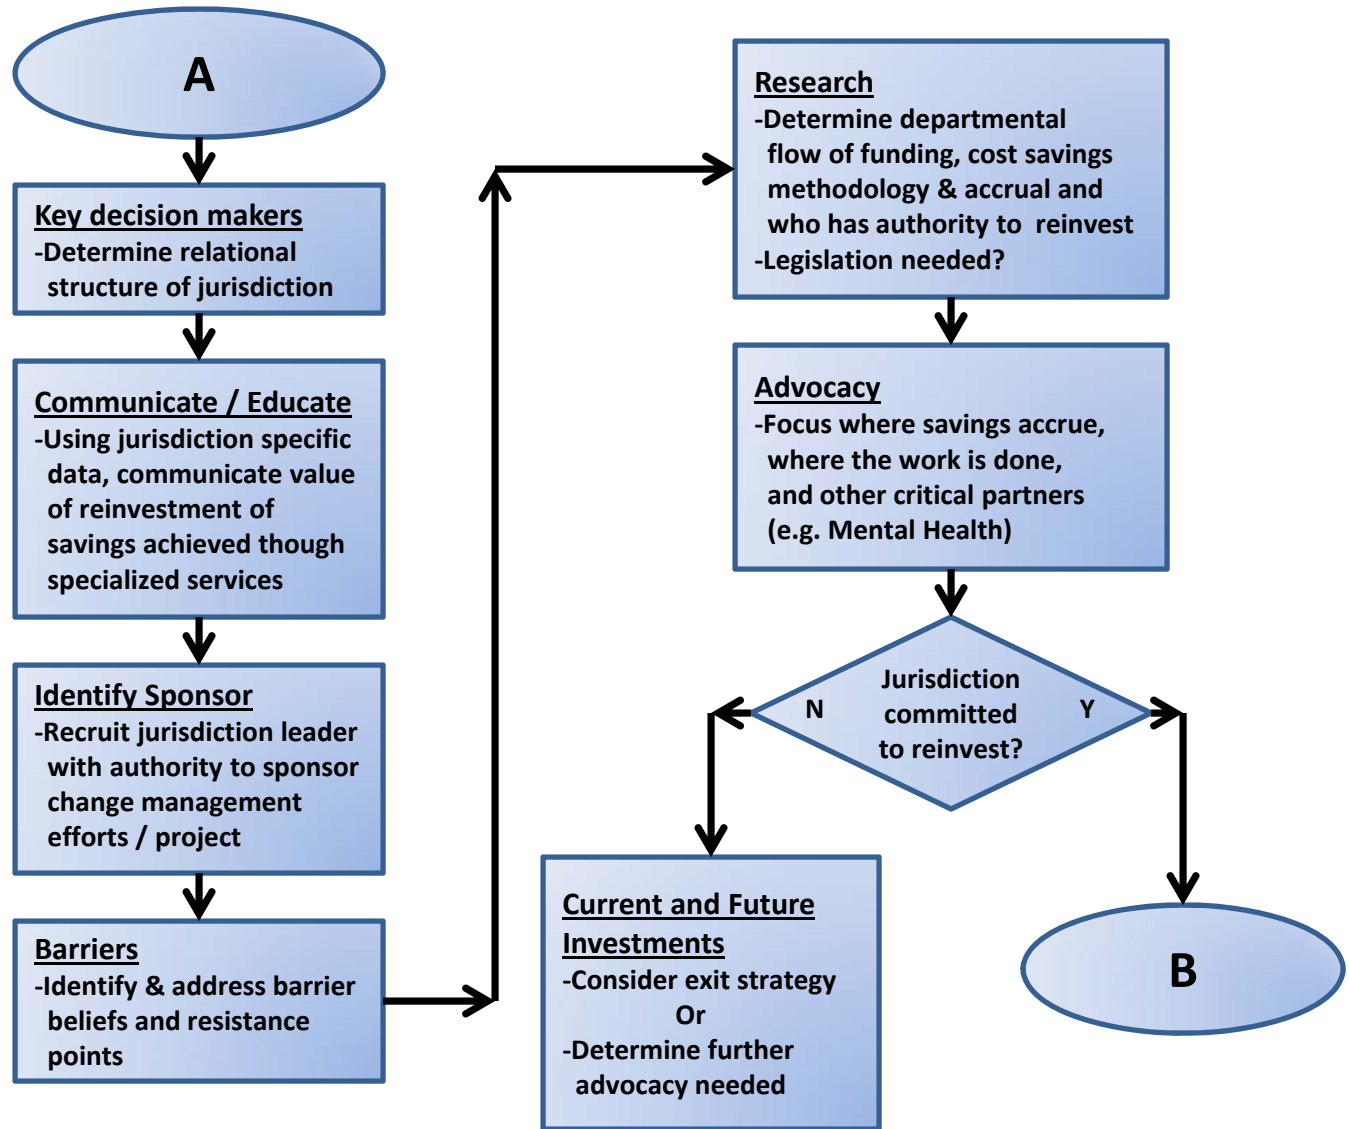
A

Key decision makers
-Determine relational structure of jurisdiction

Communicate / Educate
-Using jurisdiction specific data, communicate value of reinvestment of savings achieved though specialized services

Identify Sponsor
-Recruit jurisdiction leader with authority to sponsor change management efforts / project

Barriers
-Identify & address barrier beliefs and resistance points

Research
-Determine departmental flow of funding, cost savings methodology & accrual and who has authority to reinvest
-Legislation needed?

Advocacy
-Focus where savings accrue, where the work is done, and other critical partners (e.g. Mental Health)

N
Jurisdiction committed to reinvest?
Y

Current and Future Investments
-Consider exit strategy
Or
-Determine further advocacy needed

B